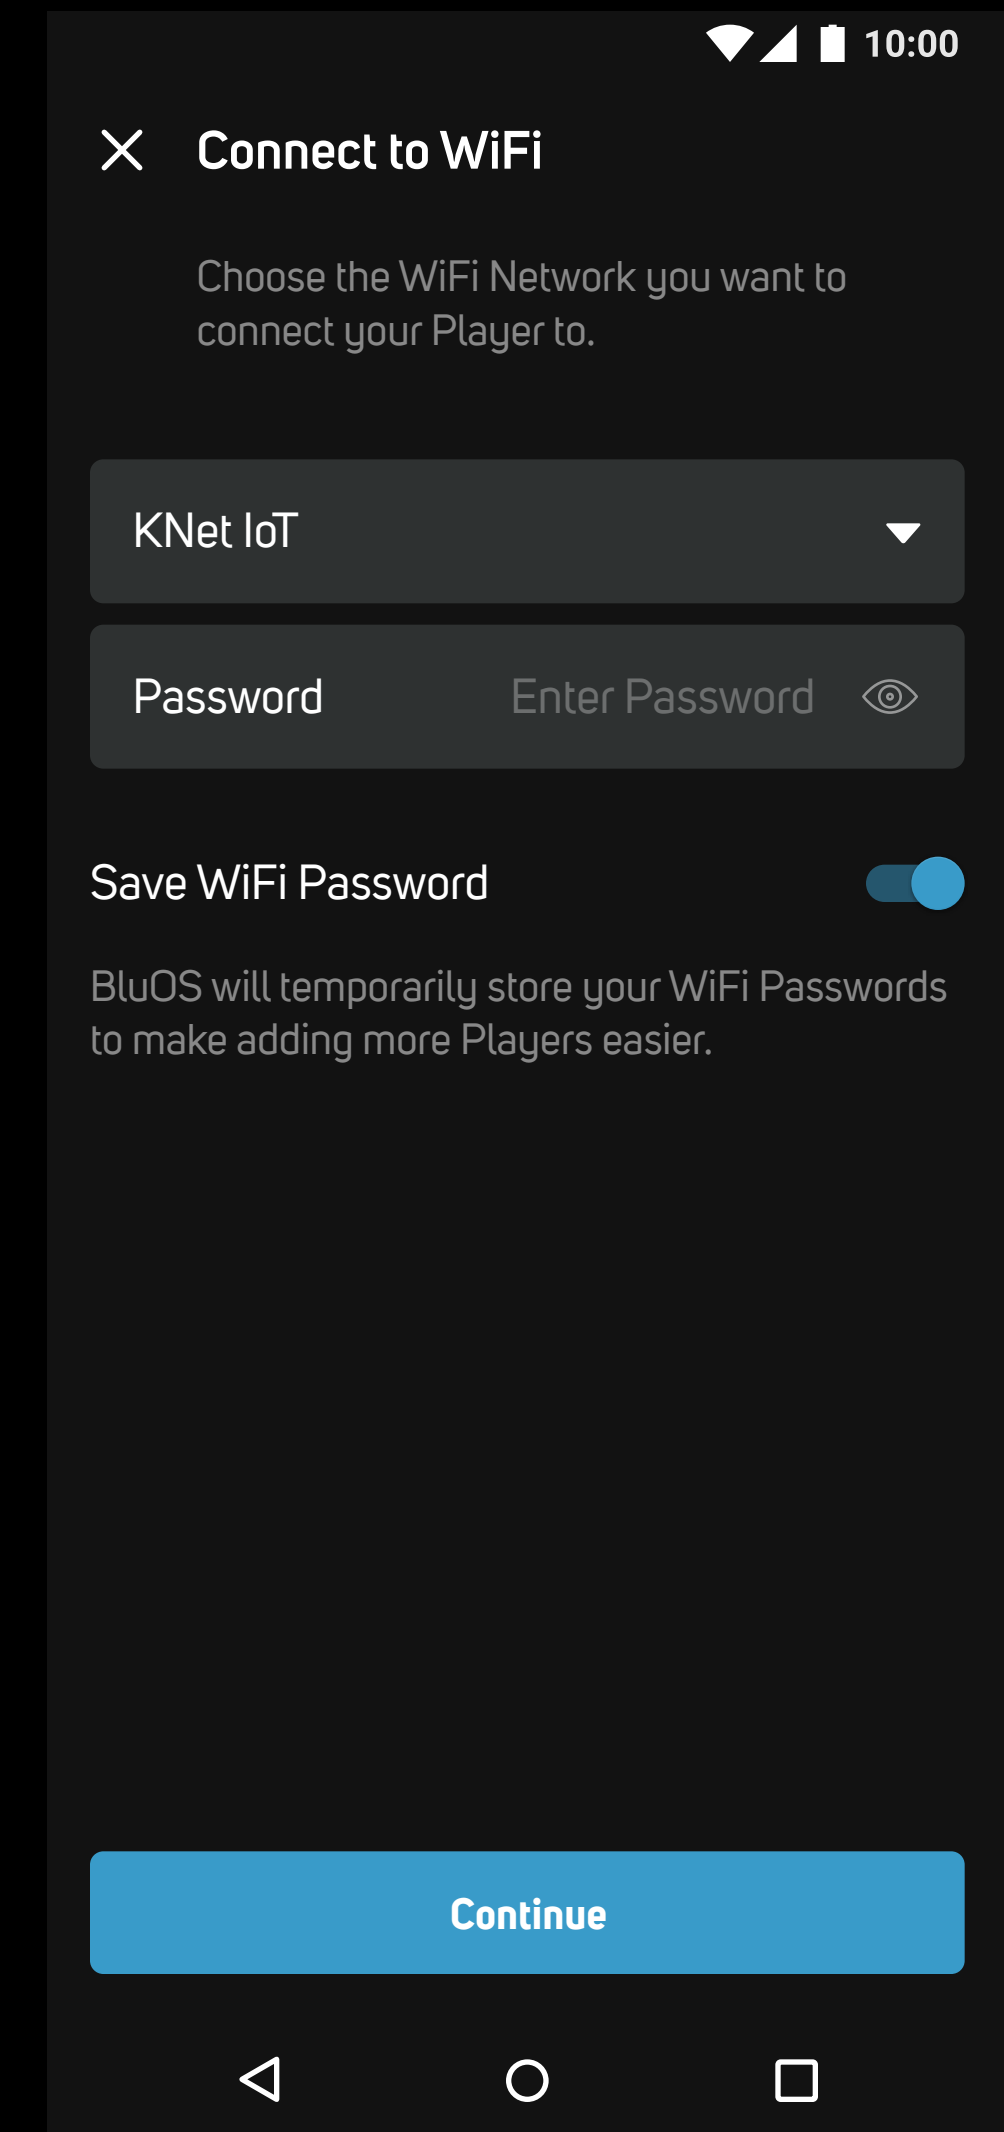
10:00

Connect to WiFi

Choose the WiFi Network you want to connect your Player to.

KNet IoT

Password Enter Password

Save WiFi Password

BluOS will temporarily store your WiFi Passwords to make adding more Players easier.

Continue